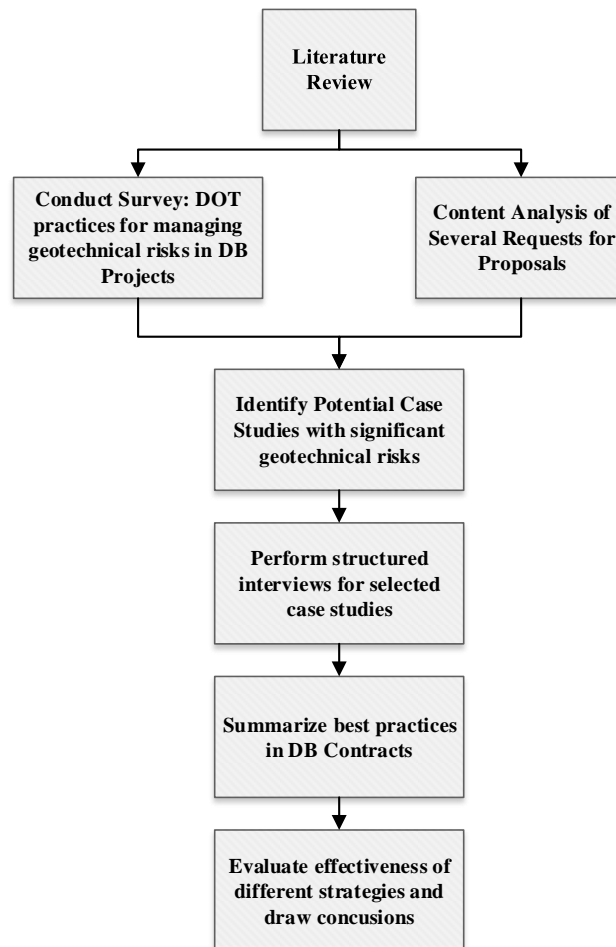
Literature Review

Conduct Survey: DOT practices for managing geotechnical risks in DB Projects

Content Analysis of Several Requests for Proposals

Identify Potential Case Studies with significant geotechnical risks

Perform structured interviews for selected case studies

Summarize best practices in DB Contracts

Evaluate effectiveness of different strategies and draw concusions